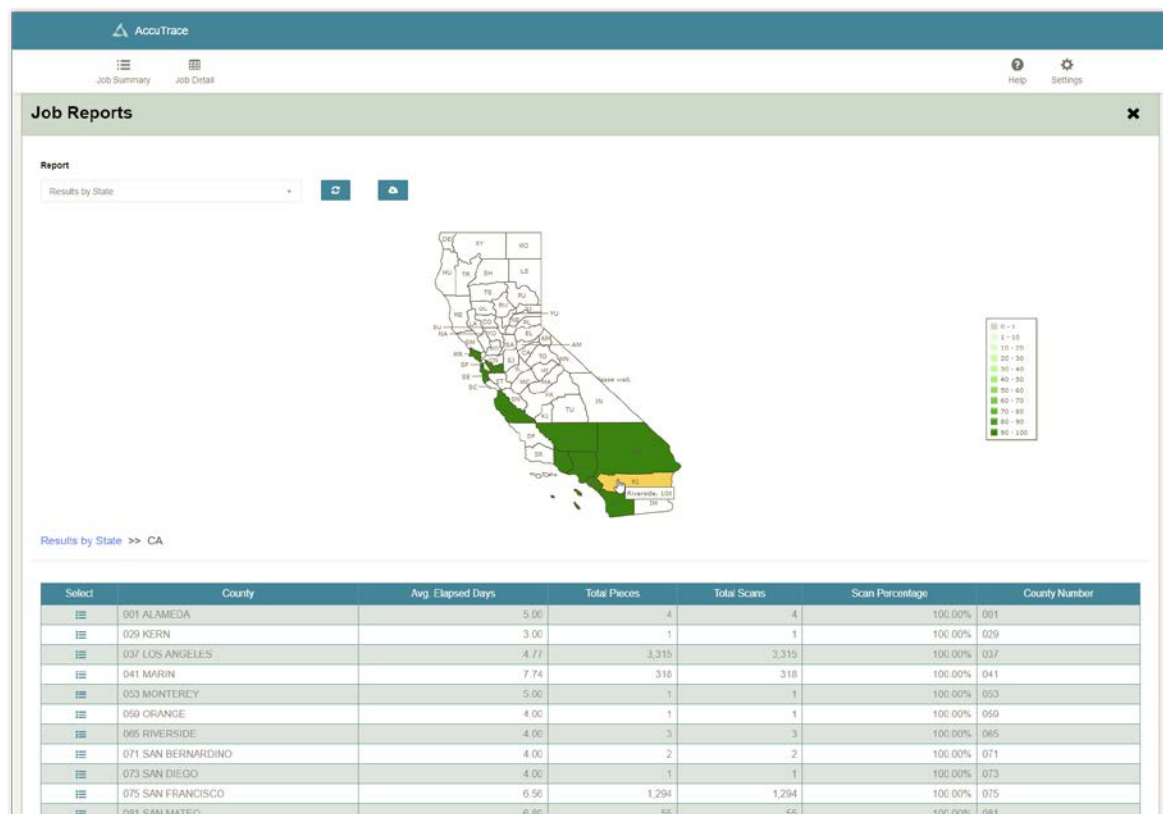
AccuTrace

Job Summary Job Detail

Help Settings

Job Reports

Report

Results by State

DE SI MO
HU TR SH LS
TE PU
GL BU
ME NE YU
SU NA SO PL
MR SF EL AM
SM SA SJ
SC CA TO
ST MA MP
SB MC
SN FR MO
IN
KI TU
SP
SR
Riverside, 100
IM

0 - 1
1 - 10
10 - 20
20 - 30
30 - 40
40 - 50
50 - 60
60 - 70
70 - 80
80 - 90
90 - 100

Results by State >> CA

| Select | County | Avg. Elapsed Days | Total Pieces | Total Scans | Scan Percentage | County Number |
|---|---|---|---|---|---|---|
| | 001 ALAMEDA | 5.00 | 4 | 4 | 100.00% | 001 |
| | 029 KERN | 3.00 | 1 | 1 | 100.00% | 029 |
| | 037 LOS ANGELES | 4.77 | 3,315 | 3,315 | 100.00% | 037 |
| | 041 MARIN | 7.74 | 318 | 318 | 100.00% | 041 |
| | 053 MONTEREY | 5.00 | 1 | 1 | 100.00% | 053 |
| | 059 ORANGE | 4.00 | 1 | 1 | 100.00% | 059 |
| | 065 RIVERSIDE | 4.00 | 3 | 3 | 100.00% | 065 |
| | 071 SAN BERNARDINO | 4.00 | 2 | 2 | 100.00% | 071 |
| | 073 SAN DIEGO | 4.00 | 1 | 1 | 100.00% | 073 |
| | 075 SAN FRANCISCO | 6.56 | 1,294 | 1,294 | 100.00% | 075 |
| | 081 SAN MATEO | 6.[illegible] | 55 | 55 | 100.00% | 081 |